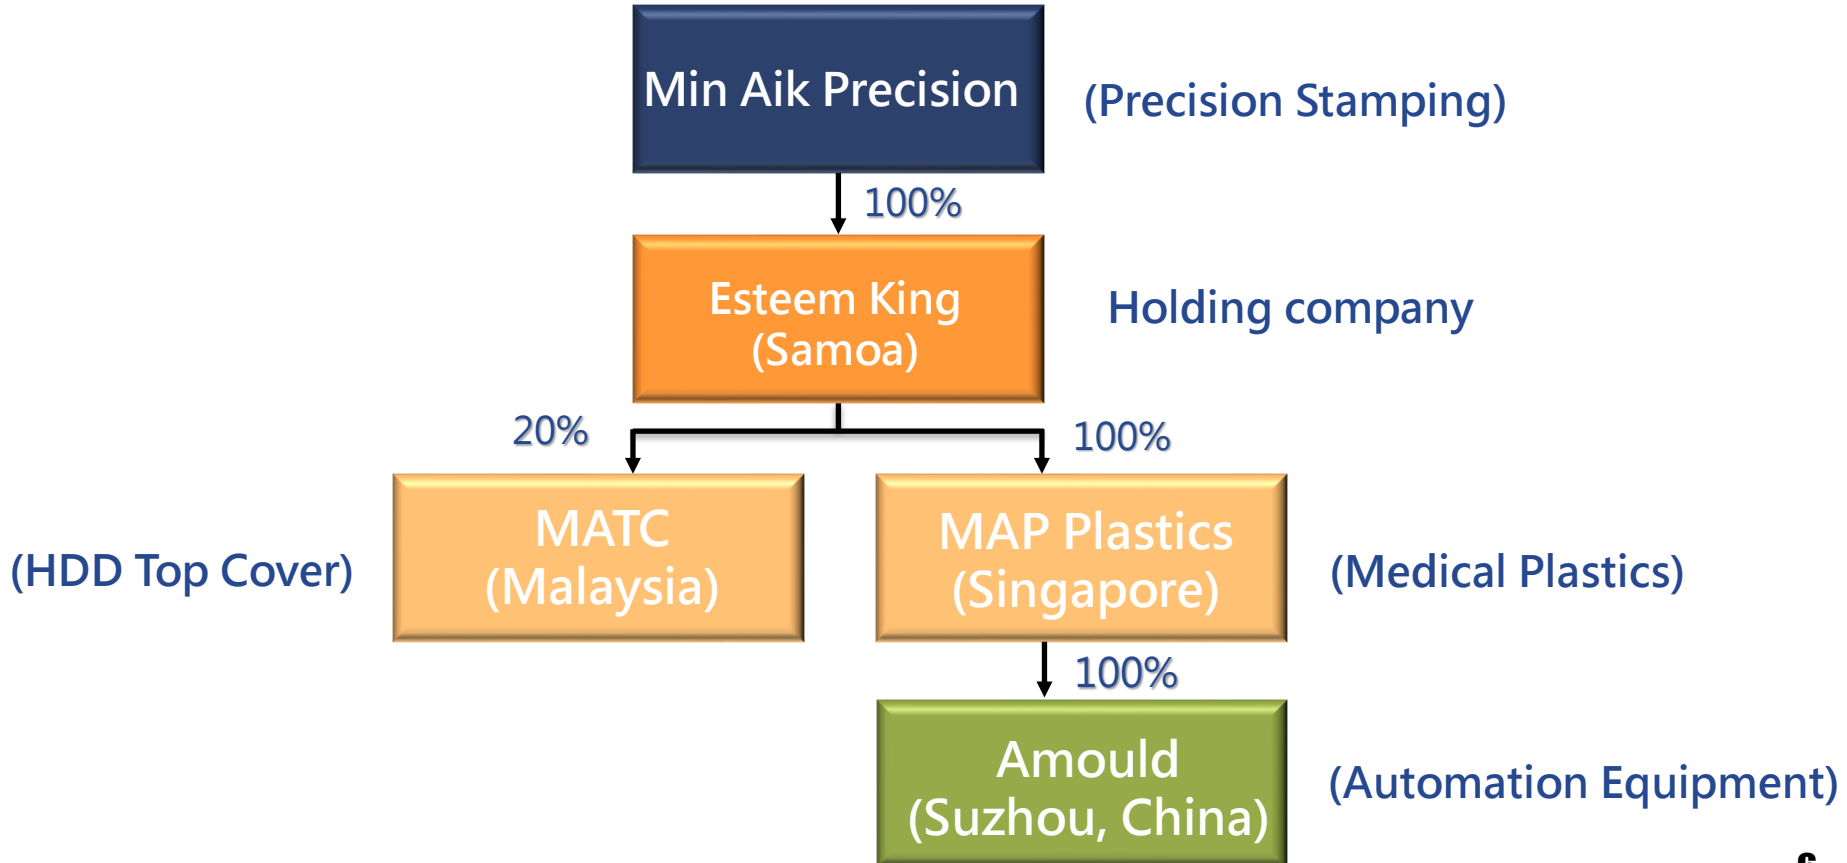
Min Aik Precision

(Precision Stamping)

100%

Esteem King (Samoa)

Holding company

20%

100%

(HDD Top Cover)

MATC (Malaysia)

MAP Plastics (Singapore)

(Medical Plastics)

100%

Amould (Suzhou, China)

(Automation Equipment)